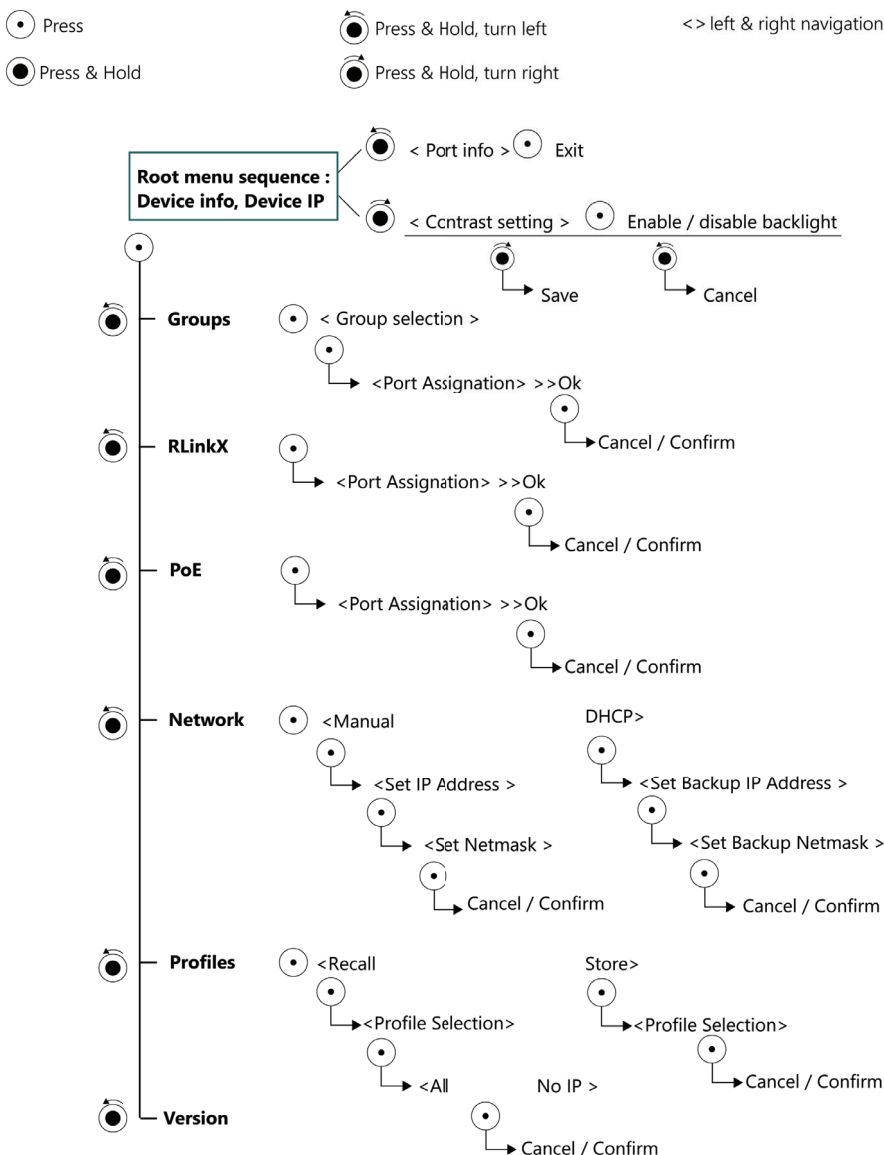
Press

Press & Hold

Press & Hold, turn left

Press & Hold, turn right

<> left & right navigation

Root menu sequence : Device info, Device IP

< Port info > Exit

< Contrast setting > Enable / disable backlight

Save

Cancel

Groups

< Group selection >

<Port Assignation> >>Ok

Cancel / Confirm

RLinkX

<Port Assignation> >>Ok

Cancel / Confirm

PoE

<Port Assignation> >>Ok

Cancel / Confirm

Network

<Manual

DHCP>

<Set IP Address >

<Set Netmask >

Cancel / Confirm

<Set Backup IP Address >

<Set Backup Netmask >

Cancel / Confirm

Profiles

<Recall

Store>

<Profile Selection>

<All

No IP >

Cancel / Confirm

<Profile Selection>

Cancel / Confirm

Version